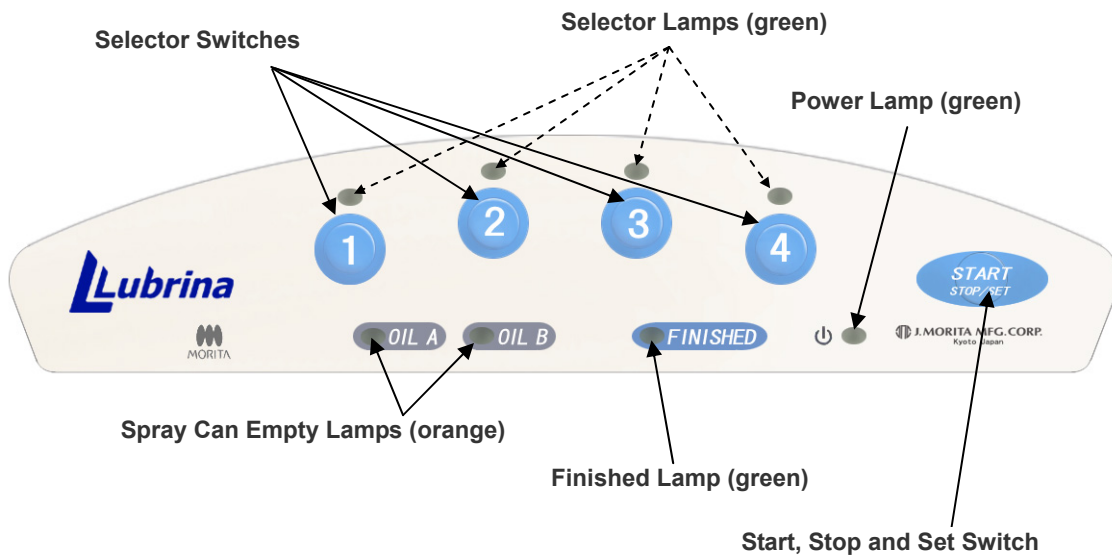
Selector Lamps (green)

Selector Switches

Power Lamp (green)

1

2

3

4

Lubrina

START
STOP/SET

MORITA

OIL A

OIL B

FINISHED

J.MORITA MFG.CORP.
Kyoto Japan

Spray Can Empty Lamps (orange)

Finished Lamp (green)

Start, Stop and Set Switch